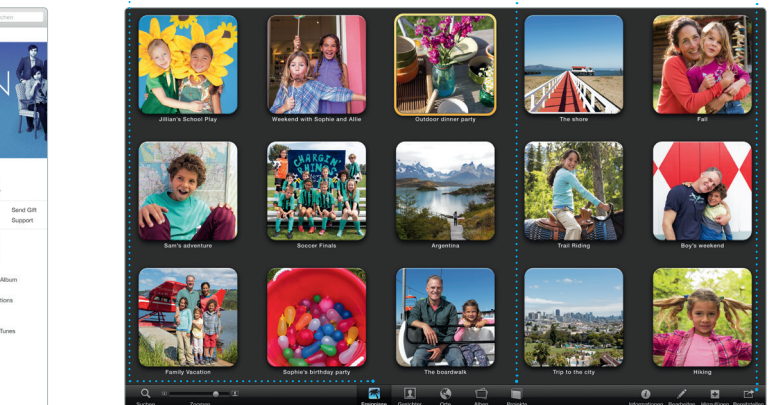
chen

Send Gift
Support

Album
tions
Tunes

Jillian's School Play
Weekend with Sophie and Allie
Outdoor dinner party
The shore
Fall

Sam's adventure
Soccer Finals
Argentina
Trail Riding
Boy's weekend

Family Vacation
Sophie's birthday party
The boardwalk
Trip to the city
Hiking

Suchen
Zoomen
Ereignisse
Gesichter
Orte
Alben
Projekte
Informationen
Bearbeiten
Hinzufügen
Bereitstellen